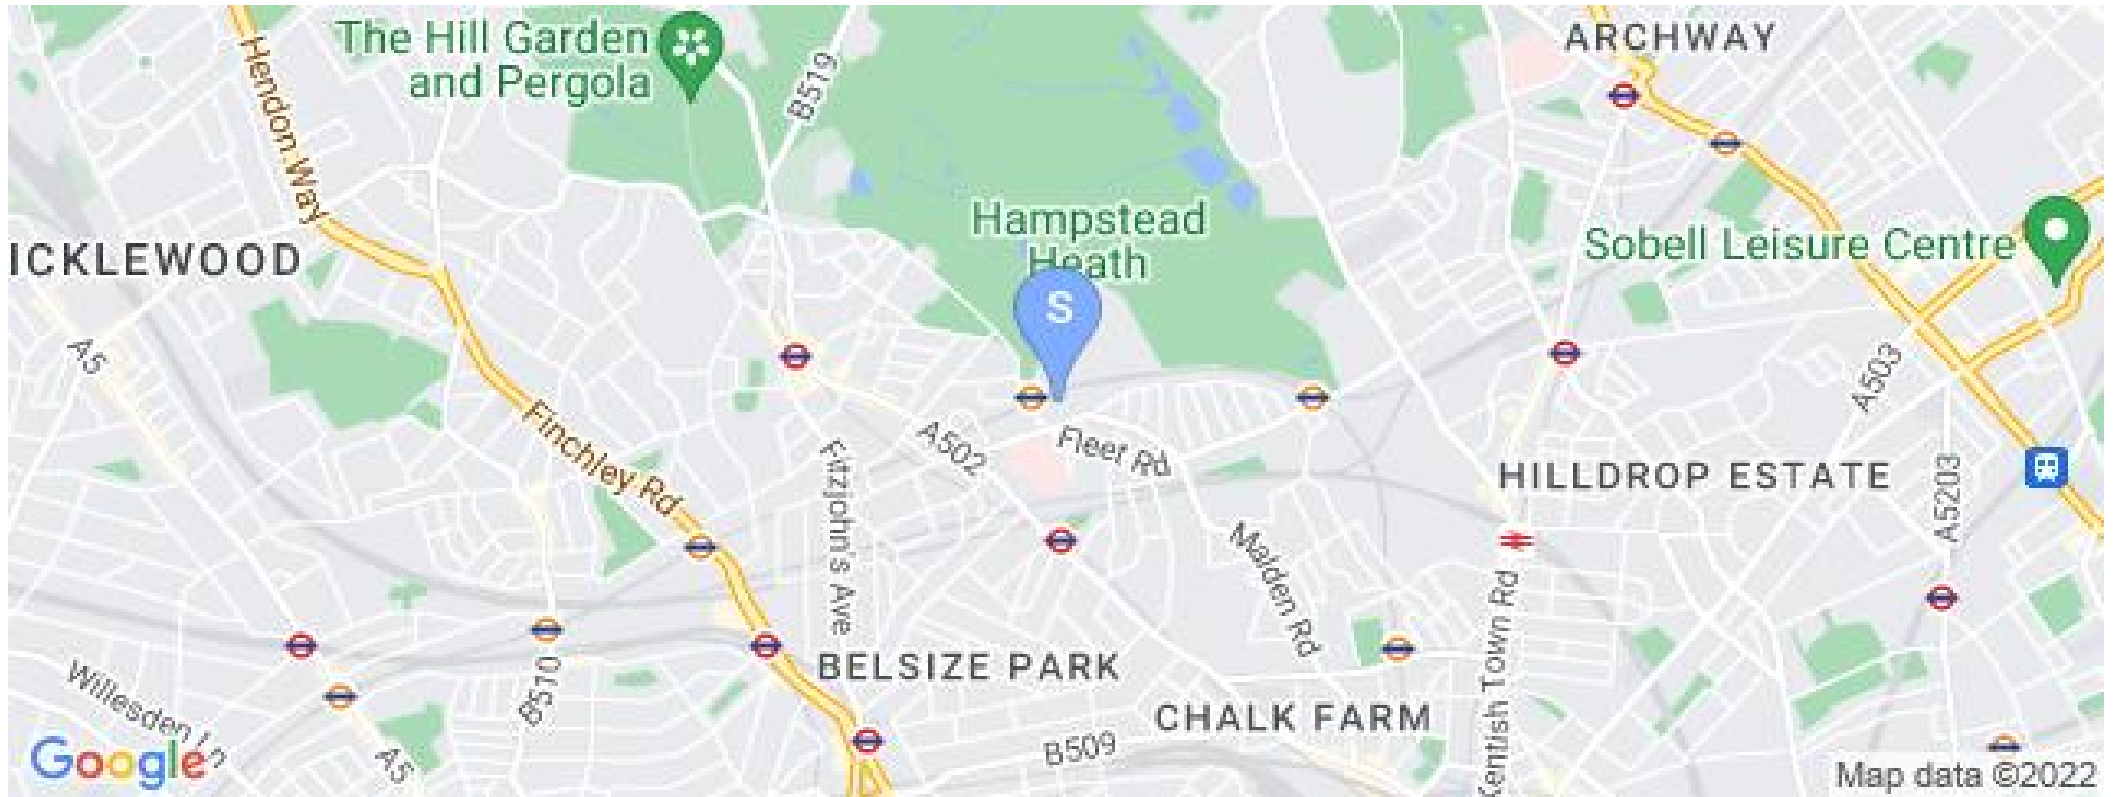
The Hill Garden and Pergola

ARCHWAY

Hendon Way

B519

Hampstead Heath

ICKLEWOOD

Sobell Leisure Centre

S

A5

A503

Finchley Rd

A502

Fleet Rd

HILLDROP ESTATE

Fitzjohn's Ave

Malden Rd

A5203

Kentish Town Rd

B510

BELSIZE PARK

Willesden Ln

CHALK FARM

A5

B509

Google

Map data ©2022